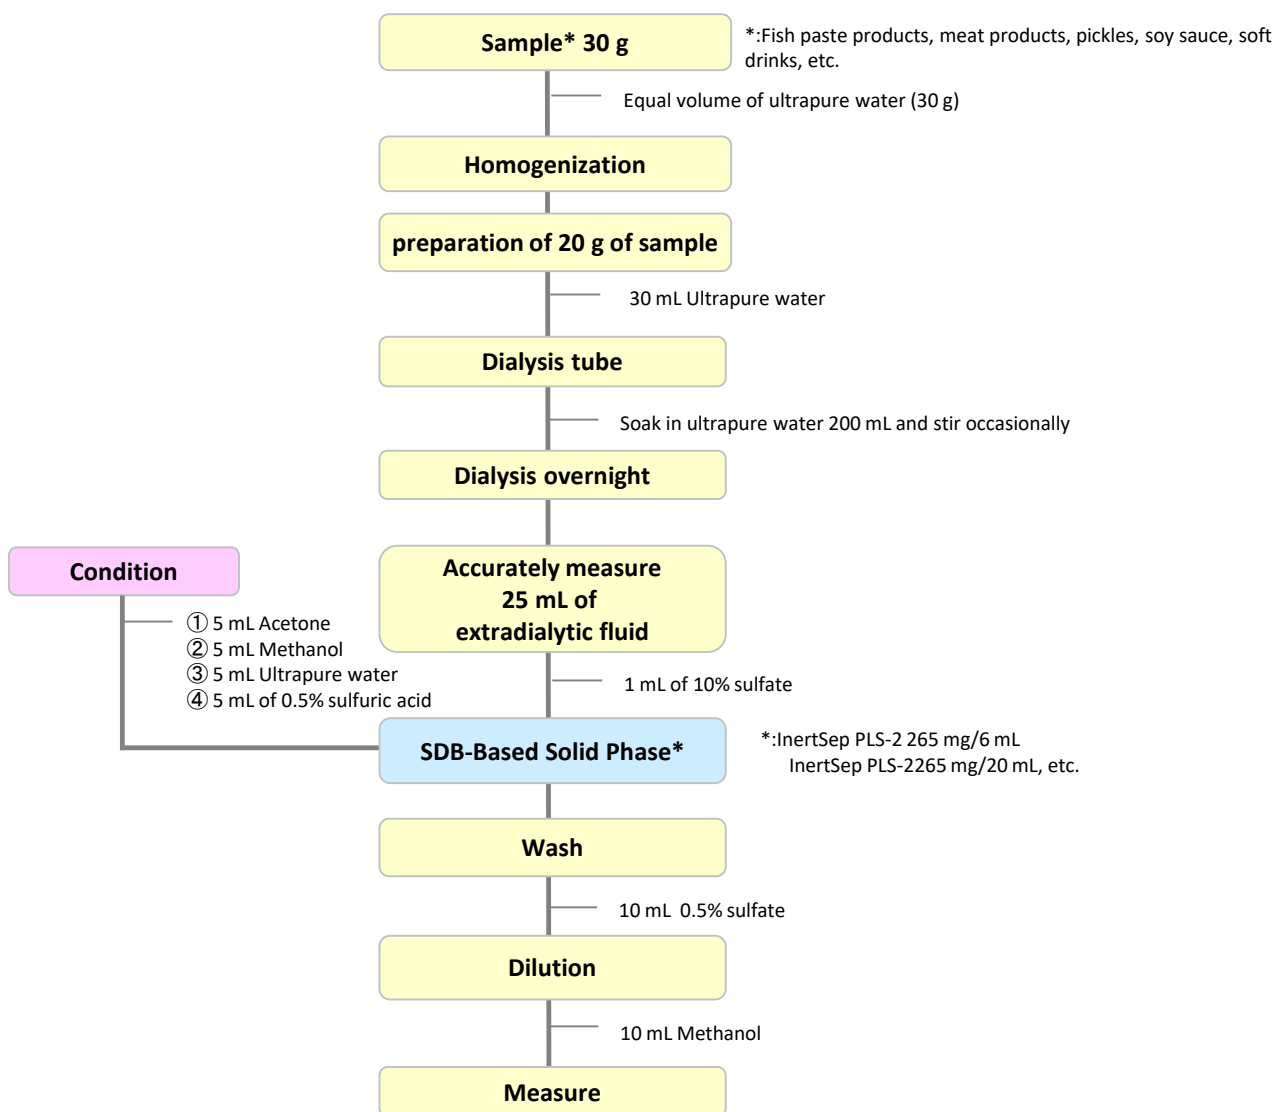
Sample* 30 g

*:Fish paste products, meat products, pickles, soy sauce, soft drinks, etc.

Equal volume of ultrapure water (30 g)

Homogenization

preparation of 20 g of sample

30 mL Ultrapure water

Dialysis tube

Soak in ultrapure water 200 mL and stir occasionally

Dialysis overnight

Condition

① 5 mL Acetone
② 5 mL Methanol
③ 5 mL Ultrapure water
④ 5 mL of 0.5% sulfuric acid

Accurately measure 25 mL of extradialytic fluid

1 mL of 10% sulfate

SDB-Based Solid Phase*

*:InertSep PLS-2 265 mg/6 mL
InertSep PLS-2265 mg/20 mL, etc.

Wash

10 mL 0.5% sulfate

Dilution

10 mL Methanol

Measure